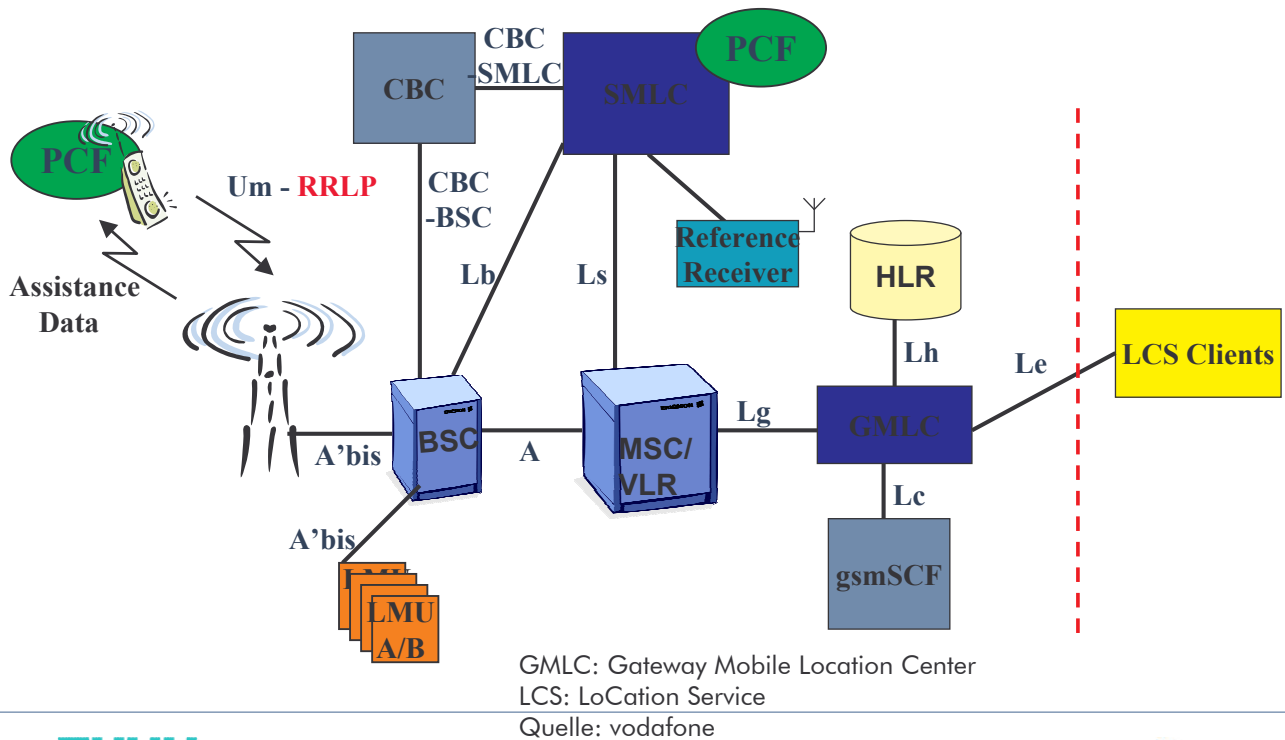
CBC
-SMLC
PCF
CBC
SMLC
PCF
Um - RRLP
CBC
-BSC
Reference
Receiver
Assistance
Data
Lb
Ls
HLR
Lh
Le
LCS Clients
BSC
MSC/
VLR
Lg
GMLC
A'bis
A
A'bis
Lc
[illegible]
LMU
A/B
gsmSCF

GMLC: Gateway Mobile Location Center
LCS: LoCation Service
Quelle: vodafone